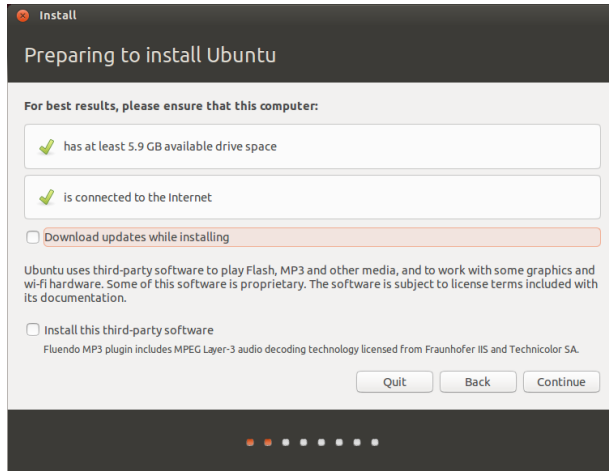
Install

Preparing to install Ubuntu

For best results, please ensure that this computer:

has at least 5.9 GB available drive space

is connected to the Internet

Download updates while installing

Ubuntu uses third-party software to play Flash, MP3 and other media, and to work with some graphics and wi-fi hardware. Some of this software is proprietary. The software is subject to license terms included with its documentation.

Install this third-party software

Fluendo MP3 plugin includes MPEG Layer-3 audio decoding technology licensed from Fraunhofer IIS and Technicolor SA.

Quit Back Continue